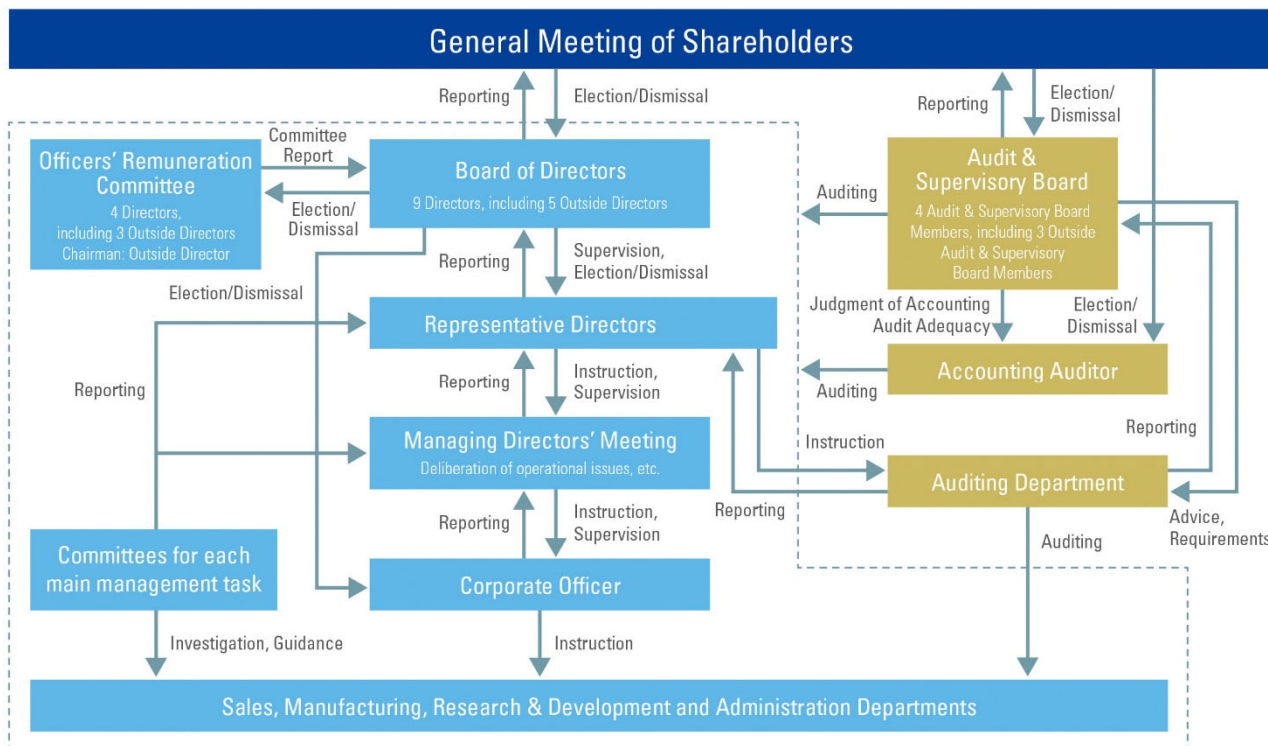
General Meeting of Shareholders

Reporting

Election/Dismissal

Reporting

Election/ Dismissal

Officers' Remuneration Committee
4 Directors, including 3 Outside Directors
Chairman: Outside Director

Committee Report

Election/ Dismissal

Board of Directors
9 Directors, including 5 Outside Directors

Audit & Supervisory Board
4 Audit & Supervisory Board Members, including 3 Outside Audit & Supervisory Board Members

Auditing

Reporting

Supervision, Election/Dismissal

Election/Dismissal

Representative Directors

Judgment of Accounting Audit Adequacy

Election/ Dismissal

Reporting

Instruction, Supervision

Accounting Auditor

Auditing

Reporting

Managing Directors' Meeting
Deliberation of operational issues, etc.

Instruction

Reporting

Auditing Department

Reporting

Instruction, Supervision

Reporting

Advice, Requirements

Committees for each main management task

Corporate Officer

Auditing

Investigation, Guidance

Instruction

Sales, Manufacturing, Research & Development and Administration Departments